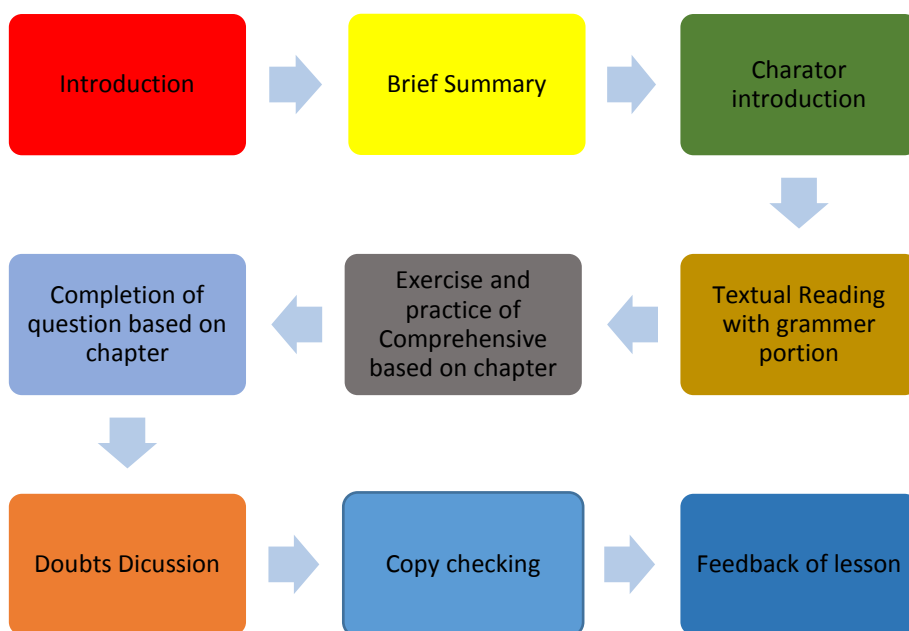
Introduction

Brief Summary

Charator introduction

Textual Reading with grammer portion

Exercise and practice of Comprehensive based on chapter

Completion of question based on chapter

Doubts Dicussion

Copy checking

Feedback of lesson